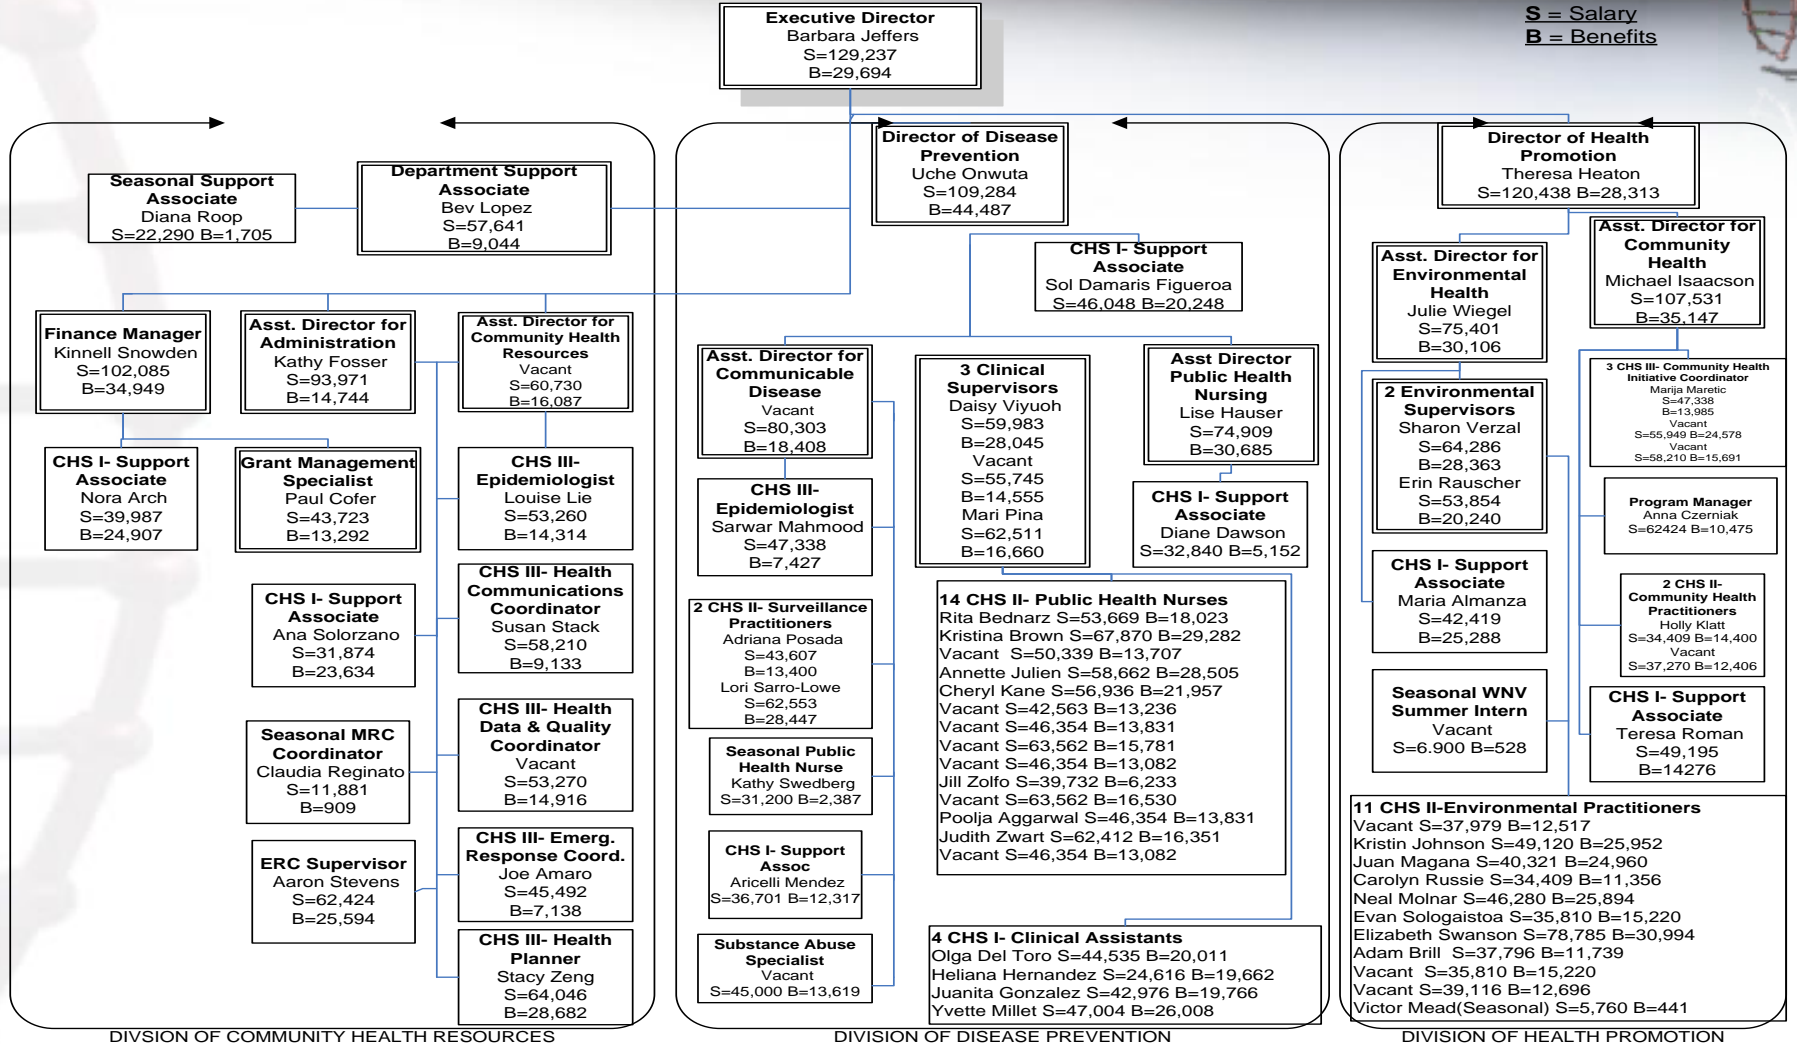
S = Salary
B = Benefits

Executive Director
Barbara Jeffers
S=129,237
B=29,694

Seasonal Support Associate
Diana Roop
S=22,290 B=1,705

Department Support Associate
Bev Lopez
S=57,641
B=9,044

Finance Manager
Kinnell Snowden
S=102,085
B=34,949

Asst. Director for Administration
Kathy Fosser
S=93,971
B=14,744

Asst. Director for Community Health Resources
Vacant
S=60,730
B=16,087

CHS I- Support Associate
Nora Arch
S=39,987
B=24,907

Grant Management Specialist
Paul Cofer
S=43,723
B=13,292

CHS III- Epidemiologist
Louise Lie
S=53,260
B=14,314

CHS I- Support Associate
Ana Solorzano
S=31,874
B=23,634

CHS III- Health Communications Coordinator
Susan Stack
S=58,210
B=9,133

Seasonal MRC Coordinator
Claudia Reginato
S=11,881
B=909

CHS III- Health Data & Quality Coordinator
Vacant
S=53,270
B=14,916

ERC Supervisor
Aaron Stevens
S=62,424
B=25,594

CHS III- Emerg. Response Coord.
Joe Amaro
S=45,492
B=7,138

CHS III- Health Planner
Stacy Zeng
S=64,046
B=28,682

DIVSION OF COMMUNITY HEALTH RESOURCES

Director of Disease Prevention
Uche Onwuta
S=109,284
B=44,487

CHS I- Support Associate
Sol Damaris Figueroa
S=46,048 B=20,248

Asst. Director for Communicable Disease
Vacant
S=80,303
B=18,408

3 Clinical Supervisors
Daisy Viyuoh
S=59,983
B=28,045
Vacant
S=55,745
B=14,555
Mari Pina
S=62,511
B=16,660

Asst Director Public Health Nursing
Lise Hauser
S=74,909
B=30,685

CHS III- Epidemiologist
Sarwar Mahmood
S=47,338
B=7,427

CHS I- Support Associate
Diane Dawson
S=32,840 B=5,152

2 CHS II- Surveillance Practitioners
Adriana Posada
S=43,607
B=13,400
Lori Sarro-Lowe
S=62,553
B=28,447

14 CHS II- Public Health Nurses
Rita Bednarz S=53,669 B=18,023
Kristina Brown S=67,870 B=29,282
Vacant S=50,339 B=13,707
Annette Julien S=58,662 B=28,505
Cheryl Kane S=56,936 B=21,957
Vacant S=42,563 B=13,236
Vacant S=46,354 B=13,831
Vacant S=63,562 B=15,781
Vacant S=46,354 B=13,082
Jill Zolfo S=39,732 B=6,233
Vacant S=63,562 B=16,530
Poolja Aggarwal S=46,354 B=13,831
Judith Zwart S=62,412 B=16,351
Vacant S=46,354 B=13,082

Seasonal Public Health Nurse
Kathy Swedberg
S=31,200 B=2,387

CHS I- Support Assoc
Aricelli Mendez
S=36,701 B=12,317

Substance Abuse Specialist
Vacant
S=45,000 B=13,619

4 CHS I- Clinical Assistants
Olga Del Toro S=44,535 B=20,011
Heliana Hernandez S=24,616 B=19,662
Juanita Gonzalez S=42,976 B=19,766
Yvette Millet S=47,004 B=26,008

DIVISION OF DISEASE PREVENTION

Director of Health Promotion
Theresa Heaton
S=120,438 B=28,313

Asst. Director for Environmental Health
Julie Wiegel
S=75,401
B=30,106

Asst. Director for Community Health
Michael Isaacson
S=107,531
B=35,147

3 CHS III- Community Health Initiative Coordinator
Marija Maretic
S=47,338
B=13,985
Vacant
S=55,949 B=24,578
Vacant
S=58,210 B=15,691

2 Environmental Supervisors
Sharon Verzal
S=64,286
B=28,363
Erin Rauscher
S=53,854
B=20,240

Program Manager
Anna Czerniak
S=62424 B=10,475

CHS I- Support Associate
Maria Almanza
S=42,419
B=25,288

2 CHS II- Community Health Practitioners
Holly Klatt
S=34,409 B=14,400
Vacant
S=37,270 B=12,406

Seasonal WNV Summer Intern
Vacant
S=6.900 B=528

CHS I- Support Associate
Teresa Roman
S=49,195
B=14276

11 CHS II-Environmental Practitioners
Vacant S=37,979 B=12,517
Kristin Johnson S=49,120 B=25,952
Juan Magana S=40,321 B=24,960
Carolyn Russie S=34,409 B=11,356
Neal Molnar S=46,280 B=25,894
Evan Sologaistoa S=35,810 B=15,220
Elizabeth Swanson S=78,785 B=30,994
Adam Brill S=37,796 B=11,739
Vacant S=35,810 B=15,220
Vacant S=39,116 B=12,696
Victor Mead(Seasonal) S=5,760 B=441

DIVISION OF HEALTH PROMOTION